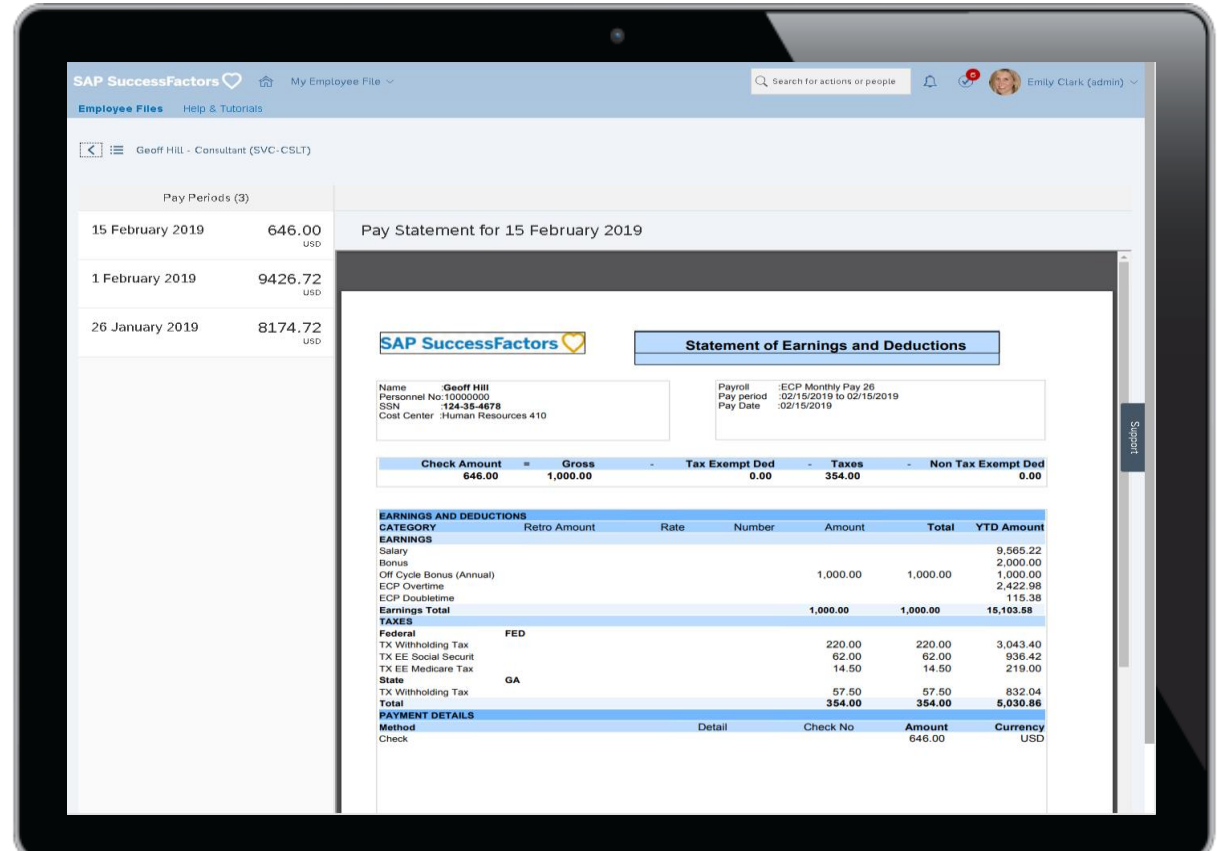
SAP SuccessFactors My Employee File

Search for actions or people

Emily Clark (admin)

Employee Files Help & Tutorials

Geoff Hill - Consultant (SVC-CSLT)

Pay Periods (3)

15 February 2019 646.00 USD

1 February 2019 9426.72 USD

26 January 2019 8174.72 USD

Pay Statement for 15 February 2019

SAP SuccessFactors

Statement of Earnings and Deductions

Name :Geoff Hill
Personnel No:10000000
SSN :124-35-4678
Cost Center :Human Resources 410

Payroll :ECP Monthly Pay 26
Pay period :02/15/2019 to 02/15/2019
Pay Date :02/15/2019

| Check Amount | = | Gross | - | Tax Exempt Ded | - | Taxes | - | Non Tax Exempt Ded |
|---|---|---|---|---|---|---|---|---|
| 646.00 | | 1,000.00 | | 0.00 | | 354.00 | | 0.00 |

| EARNINGS AND DEDUCTIONS | | | | | | |
|---|---|---|---|---|---|---|
| CATEGORY | Retro Amount | Rate | Number | Amount | Total | YTD Amount |
| EARNINGS | | | | | | |
| Salary | | | | | | 9,565.22 |
| Bonus | | | | | | 2,000.00 |
| Off Cycle Bonus (Annual) | | | | 1,000.00 | 1,000.00 | 1,000.00 |
| ECP Overtime | | | | | | 2,422.98 |
| ECP Doubletime | | | | | | 115.38 |
| Earnings Total | | | | 1,000.00 | 1,000.00 | 15,103.58 |
| TAXES | | | | | | |
| Federal | FED | | | | | |
| TX Withholding Tax | | | | 220.00 | 220.00 | 3,043.40 |
| TX EE Social Securit | | | | 62.00 | 62.00 | 936.42 |
| TX EE Medicare Tax | | | | 14.50 | 14.50 | 219.00 |
| State | GA | | | | | |
| TX Withholding Tax | | | | 57.50 | 57.50 | 832.04 |
| Total | | | | 354.00 | 354.00 | 5,030.86 |
| PAYMENT DETAILS | | | | | | |
| Method | | Detail | Check No | | Amount | Currency |
| Check | | | | | 646.00 | USD |

Support